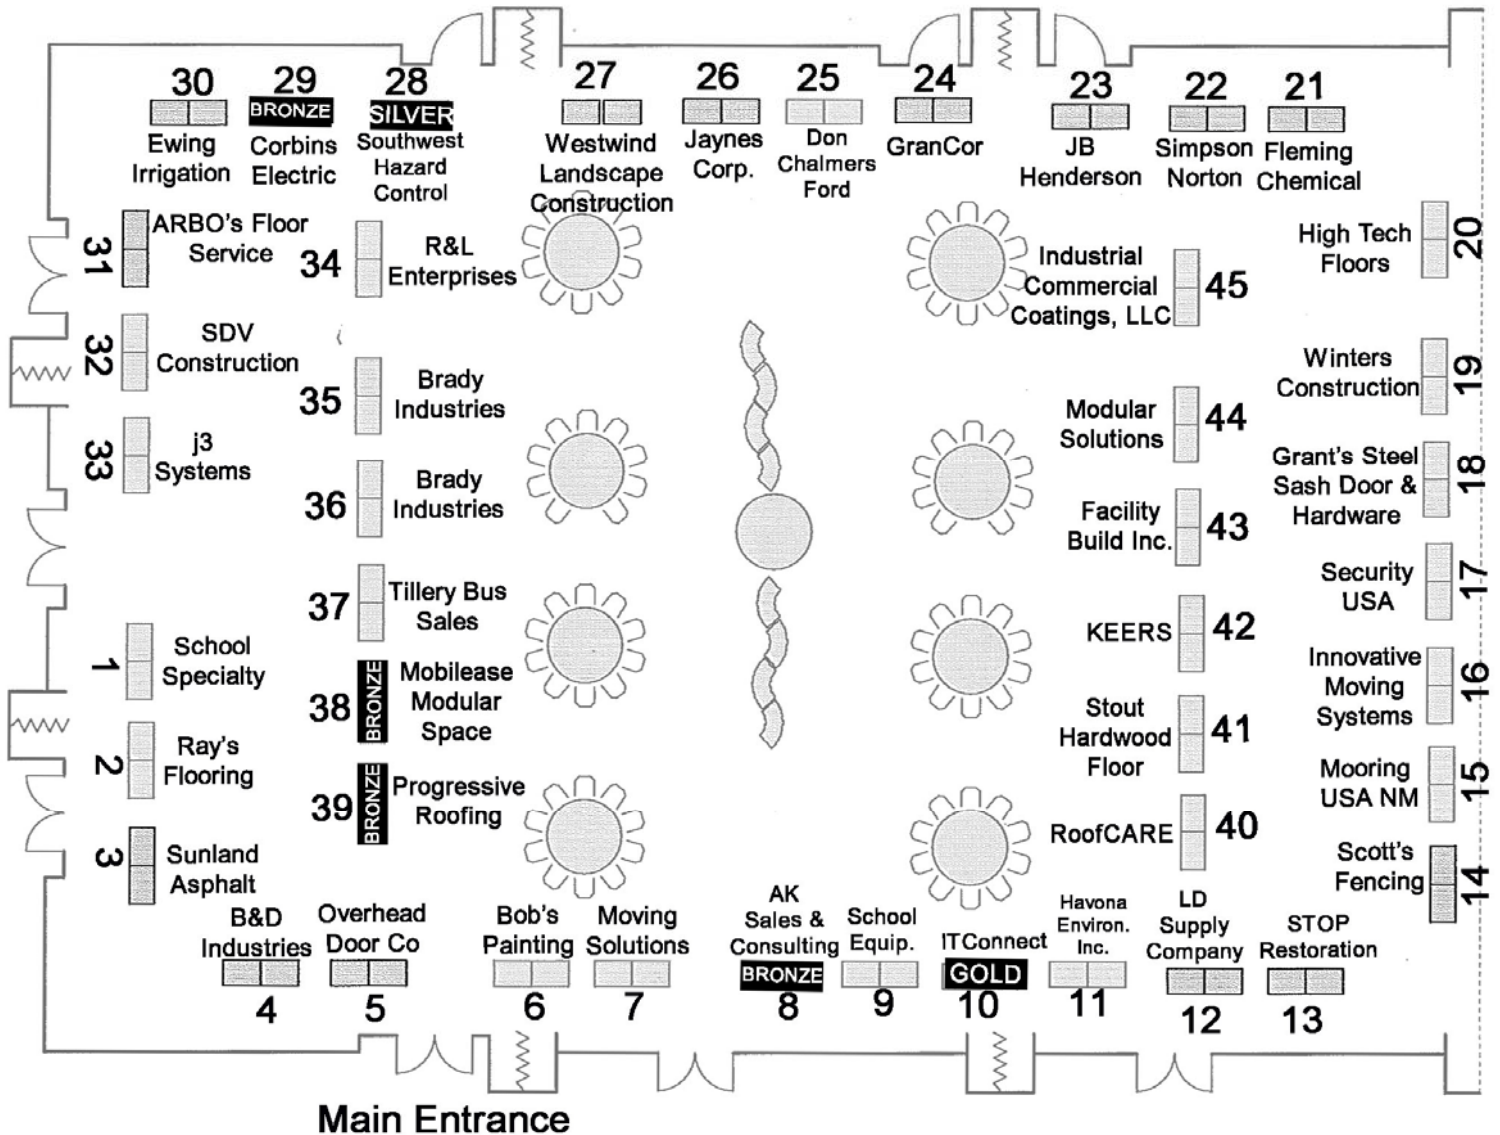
30
Ewing Irrigation

29
BRONZE
Corbins Electric

28
SILVER
Southwest Hazard Control

27
Westwind Landscape Construction

26
Jaynes Corp.

25
Don Chalmers Ford

24
GranCor

23
JB Henderson

22
Simpson Norton

21
Fleming Chemical

31
ARBO's Floor Service

34
R&L Enterprises

Industrial Commercial Coatings, LLC
45

High Tech Floors
20

32
SDV Construction

35
Brady Industries

Winters Construction
19

33
j3 Systems

Modular Solutions
44

Grant's Steel Sash Door & Hardware
18

36
Brady Industries

Facility Build Inc.
43

37
Tillery Bus Sales

Security USA
17

1
School Specialty

KEERS
42

38
BRONZE
Mobilease Modular Space

Innovative Moving Systems
16

2
Ray's Flooring

Stout Hardwood Floor
41

Mooring USA NM
15

39
BRONZE
Progressive Roofing

RoofCARE
40

3
Sunland Asphalt

Scott's Fencing
14

B&D Industries
4

Overhead Door Co
5

Bob's Painting
6

Moving Solutions
7

AK Sales & Consulting
BRONZE
8

School Equip.
9

ITConnect
GOLD
10

Havona Environ. Inc.
11

LD Supply Company
12

STOP Restoration
13

Main Entrance